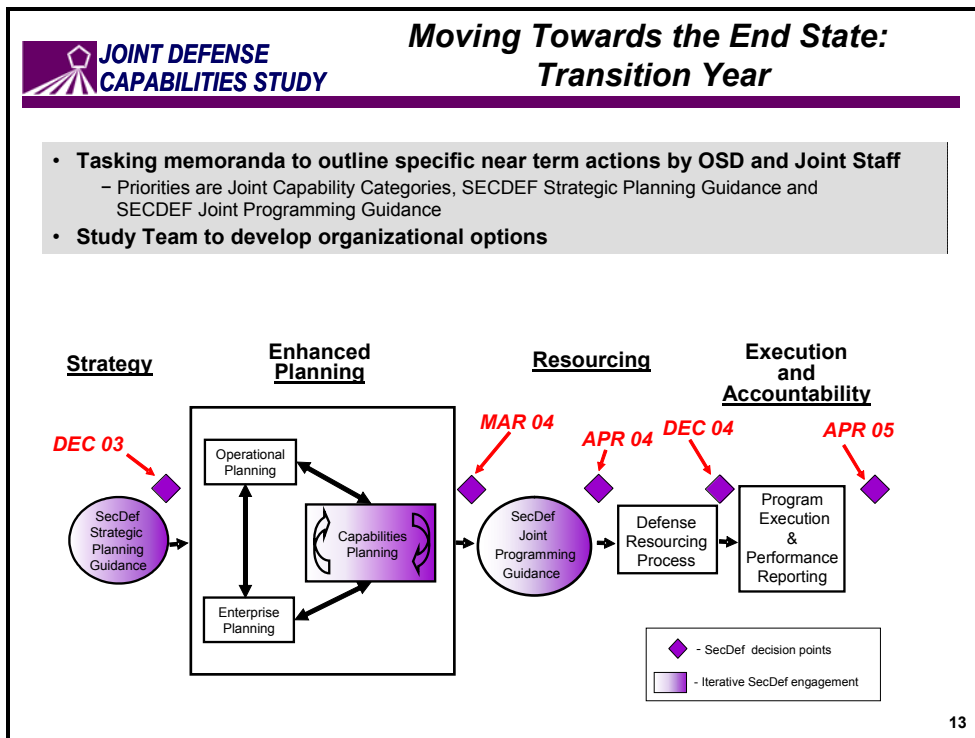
JOINT DEFENSE CAPABILITIES STUDY

Moving Towards the End State: Transition Year

• Tasking memoranda to outline specific near term actions by OSD and Joint Staff
− Priorities are Joint Capability Categories, SECDEF Strategic Planning Guidance and SECDEF Joint Programming Guidance
• Study Team to develop organizational options

Strategy

Enhanced Planning

Resourcing

Execution and Accountability

DEC 03

MAR 04

APR 04

DEC 04

APR 05

SecDef Strategic Planning Guidance

Operational Planning

Capabilities Planning

Enterprise Planning

SecDef Joint Programming Guidance

Defense Resourcing Process

Program Execution & Performance Reporting

- SecDef decision points

- Iterative SecDef engagement

13